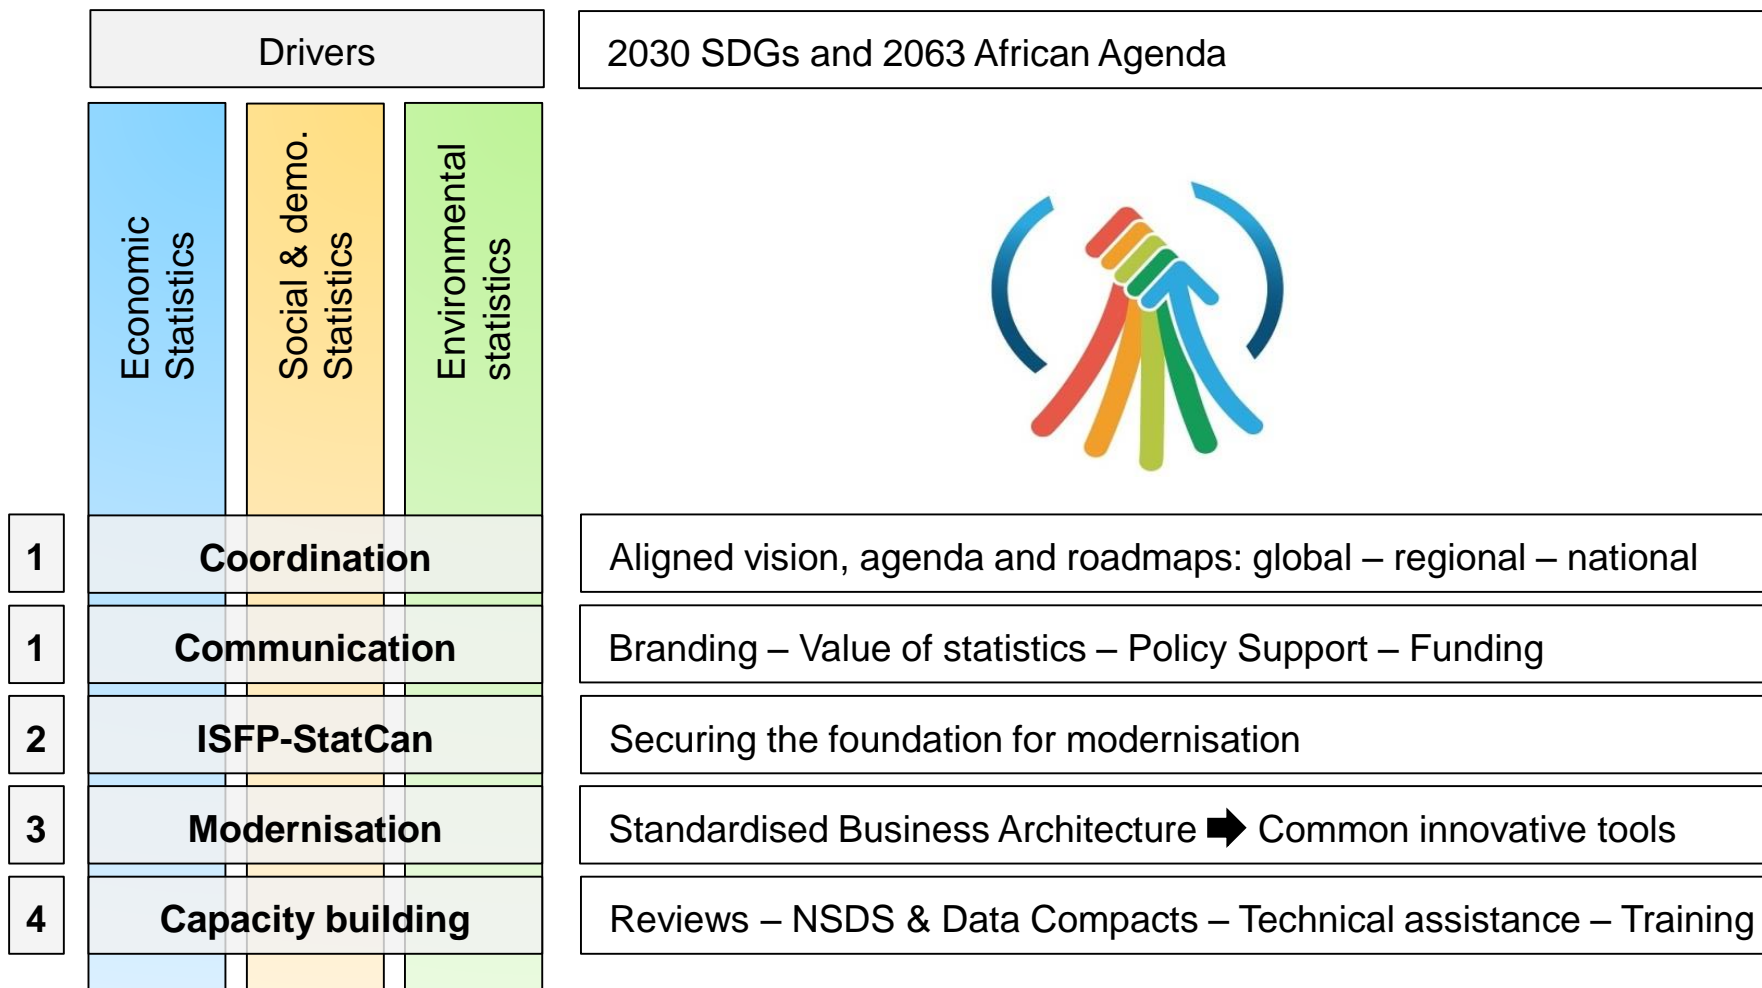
Drivers

2030 SDGs and 2063 African Agenda

Economic Statistics

Social & demo. Statistics

Environmental statistics

1 Coordination

Aligned vision, agenda and roadmaps: global – regional – national

1 Communication

Branding – Value of statistics – Policy Support – Funding

2 ISFP-StatCan

Securing the foundation for modernisation

3 Modernisation

Standardised Business Architecture ➡ Common innovative tools

4 Capacity building

Reviews – NSDS & Data Compacts – Technical assistance – Training